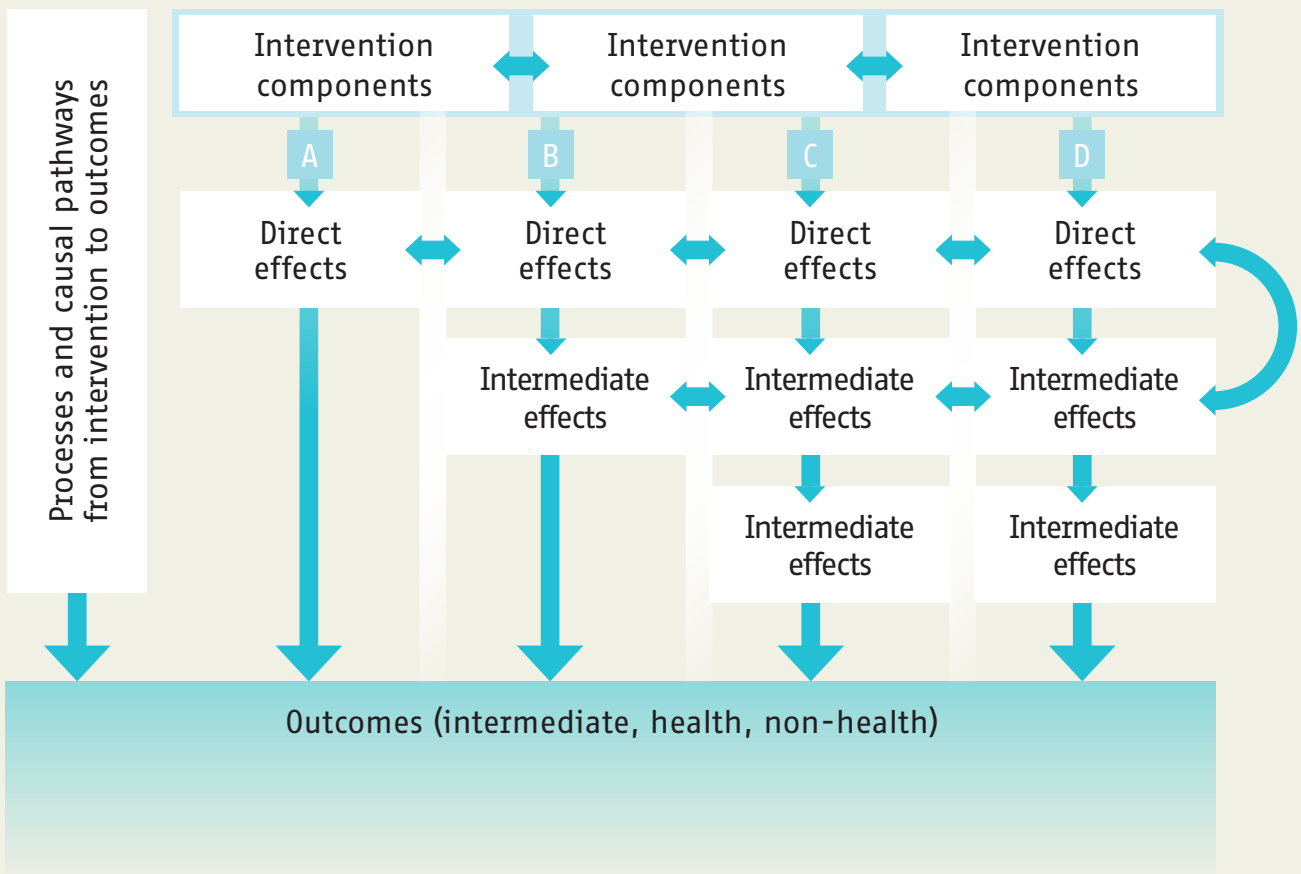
Processes and causal pathways from intervention to outcomes

Intervention components

Intervention components

Intervention components

A

B

C

D

Direct effects

Direct effects

Direct effects

Direct effects

Intermediate effects

Intermediate effects

Intermediate effects

Intermediate effects

Intermediate effects

Outcomes (intermediate, health, non-health)